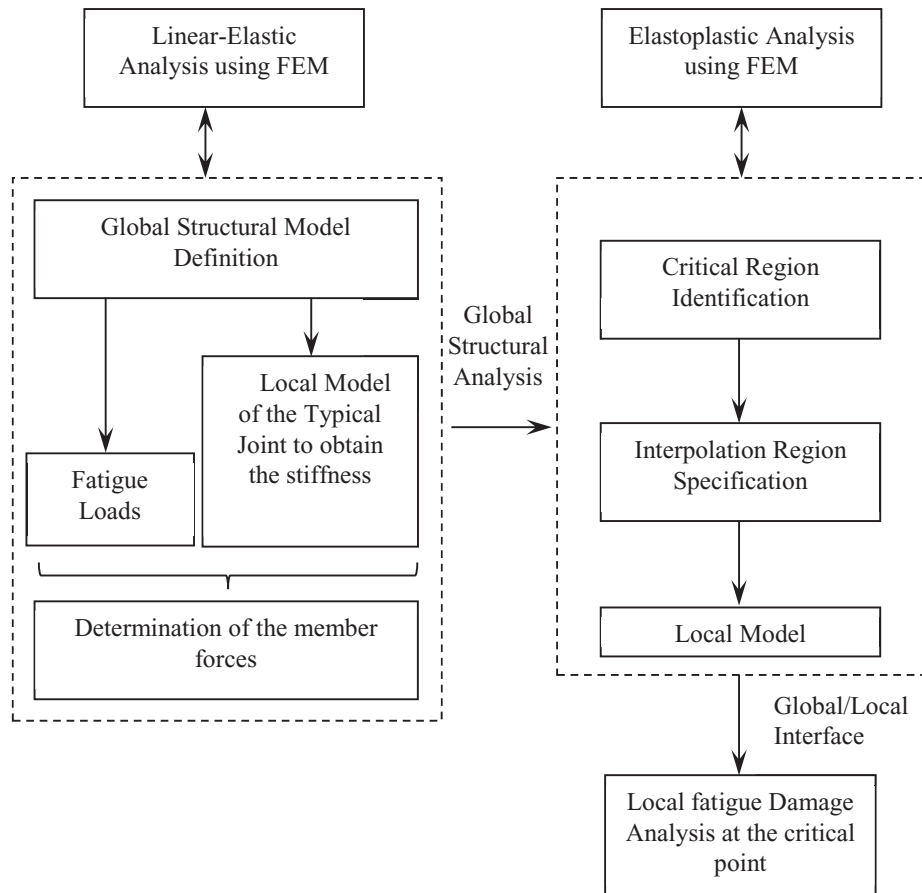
Linear-Elastic Analysis using FEM

Elastoplastic Analysis using FEM

Global Structural Model Definition

Fatigue Loads

Local Model of the Typical Joint to obtain the stiffness

Determination of the member forces

Global Structural Analysis

Critical Region Identification

Interpolation Region Specification

Local Model

Global/Local Interface

Local fatigue Damage Analysis at the critical point